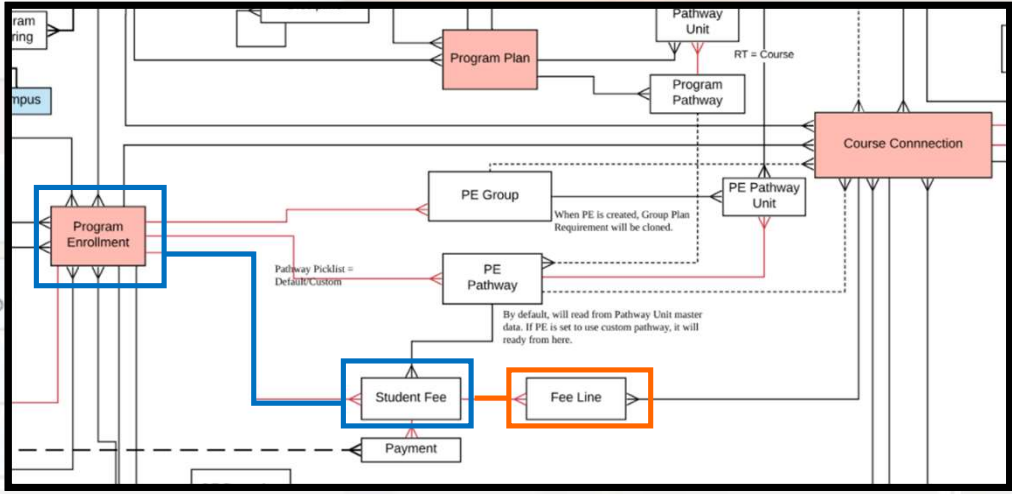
ram
ring

mpus

Program Plan

Pathway
Unit

RT = Course

Program
Pathway

Course Connnection

PE Group

PE Pathway
Unit

When PE is created, Group Plan Requirement will be cloned.

Program
Enrollment

Pathway Picklist = Default/Custom

PE
Pathway

By default, will read from Pathway Unit master data. If PE is set to use custom pathway, it will ready from here.

Student Fee

Fee Line

Payment